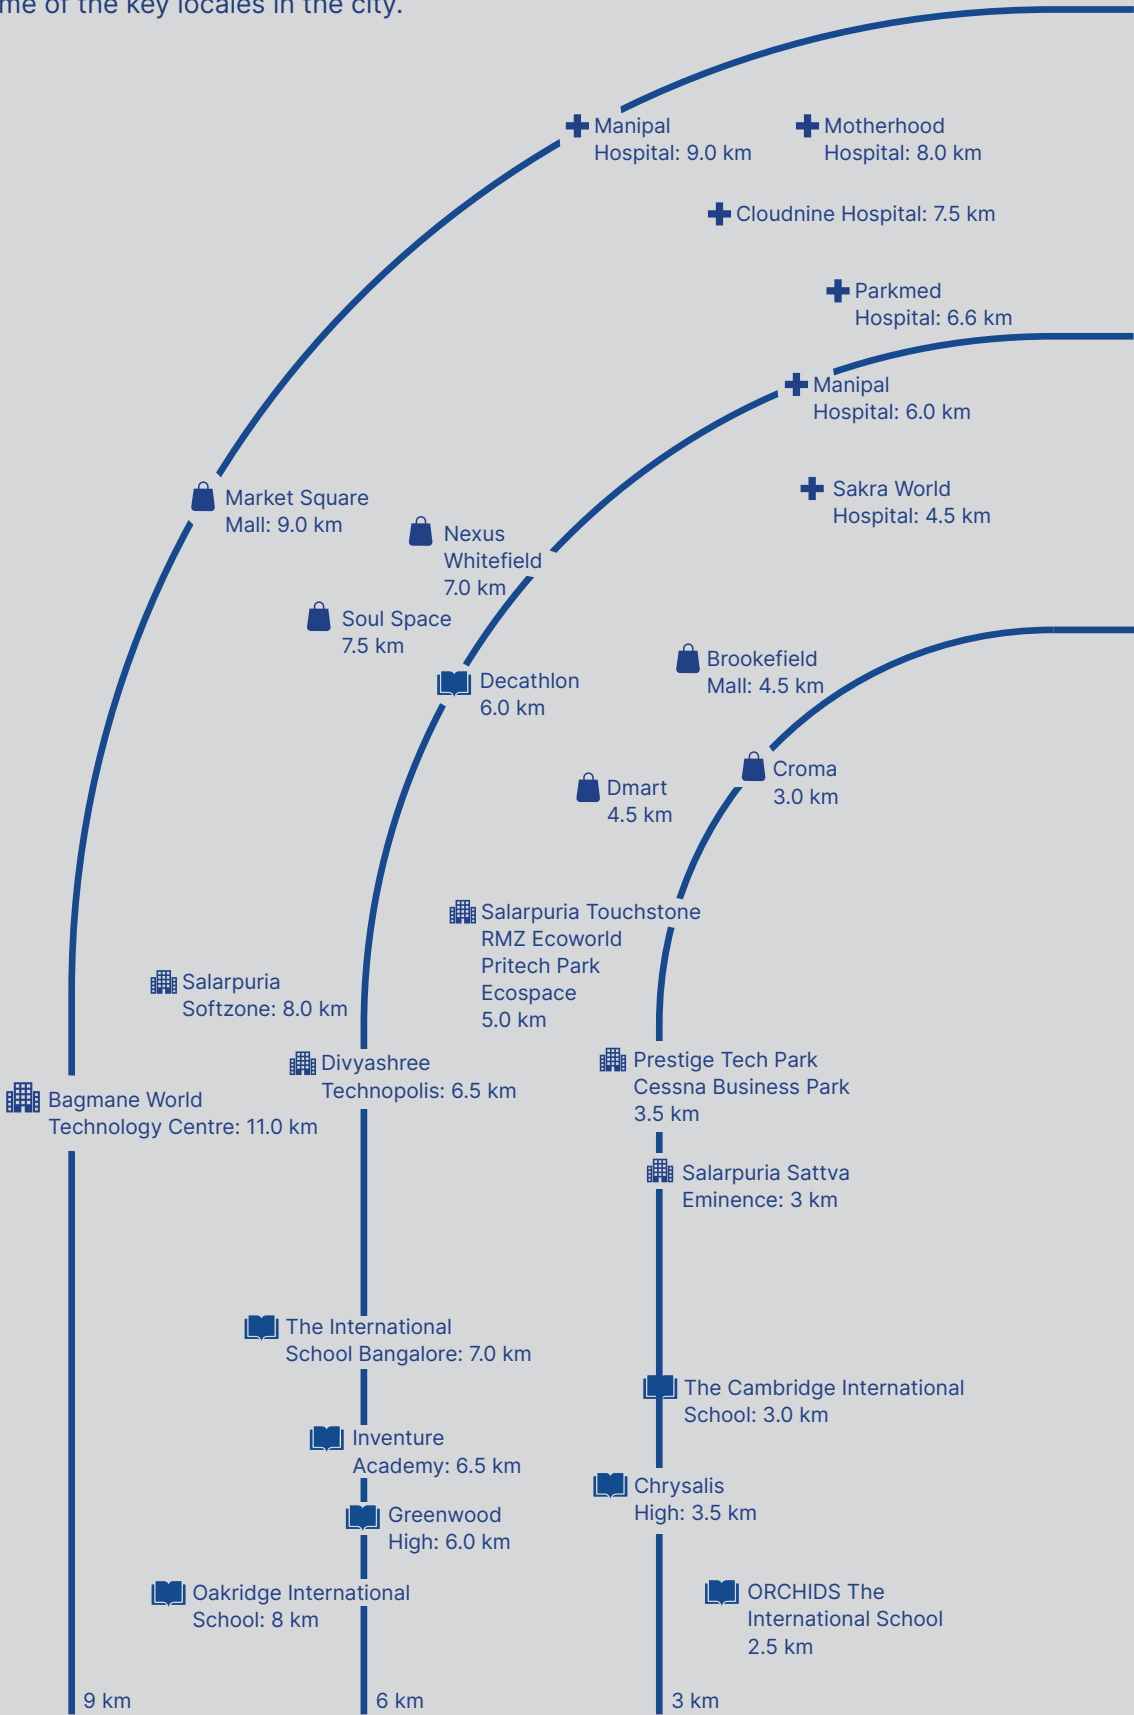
me of the key locales in the city.

Manipal Hospital: 9.0 km

Motherhood Hospital: 8.0 km

Cloudnine Hospital: 7.5 km

Parkmed Hospital: 6.6 km

Manipal Hospital: 6.0 km

Sakra World Hospital: 4.5 km

Market Square Mall: 9.0 km

Nexus Whitefield 7.0 km

Soul Space 7.5 km

Decathlon 6.0 km

Brookefield Mall: 4.5 km

Croma 3.0 km

Dmart 4.5 km

Salarpuria Touchstone RMZ Ecoworld Pritech Park Ecospace 5.0 km

Salarpuria Softzone: 8.0 km

Divyashree Technopolis: 6.5 km

Prestige Tech Park Cessna Business Park 3.5 km

Bagmane World Technology Centre: 11.0 km

Salarpuria Sattva Eminence: 3 km

The International School Bangalore: 7.0 km

The Cambridge International School: 3.0 km

Inventure Academy: 6.5 km

Chrysalis High: 3.5 km

Greenwood High: 6.0 km

Oakridge International School: 8 km

ORCHIDS The International School 2.5 km

9 km

6 km

3 km